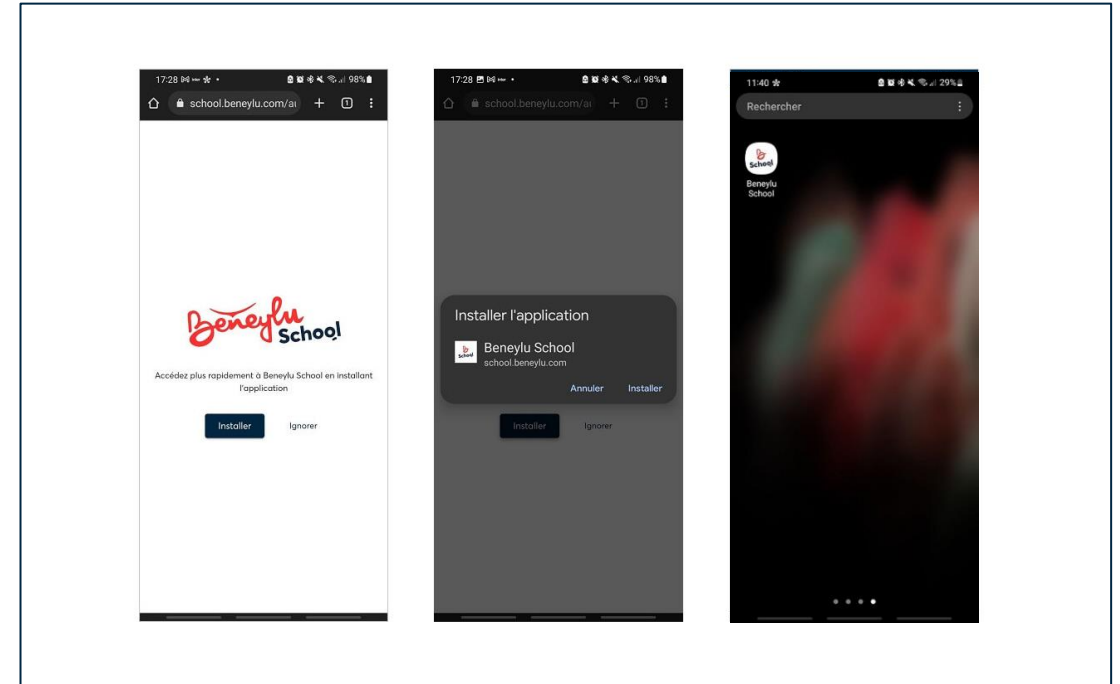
17:28 98%

school.beneylu.com/ai

1

Beneylu School

Accédez plus rapidement à Beneylu School en installant l'application

Installer

Ignorer

17:28 98%

school.beneylu.com/ai

1

Installer l'application

Beneylu School
school.beneylu.com

Annuler

Installer

Installer

Ignorer

11:40 29%

Rechercher

School

Beneylu School